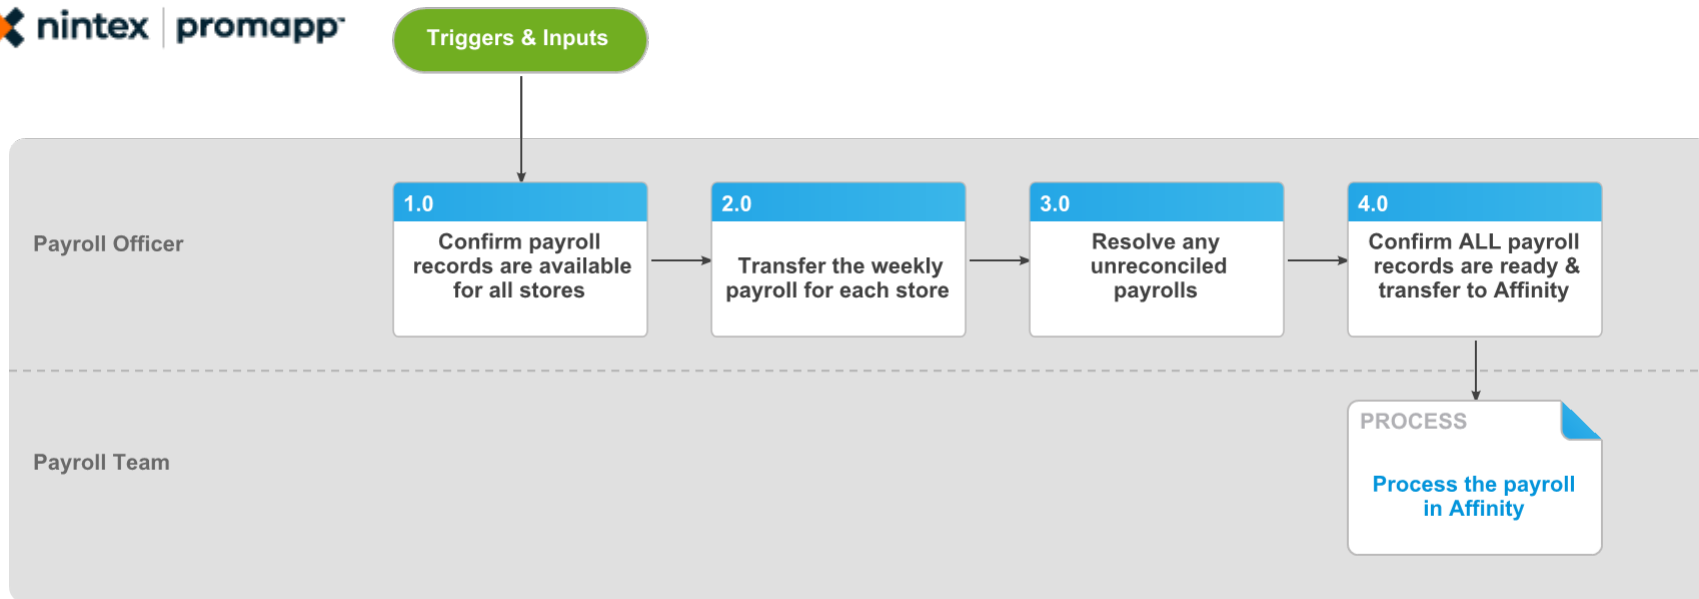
nintex | promapp

Triggers & Inputs

Payroll Officer

1.0
Confirm payroll records are available for all stores

2.0
Transfer the weekly payroll for each store

3.0
Resolve any unreconciled payrolls

4.0
Confirm ALL payroll records are ready & transfer to Affinity

Payroll Team

PROCESS
Process the payroll in Affinity